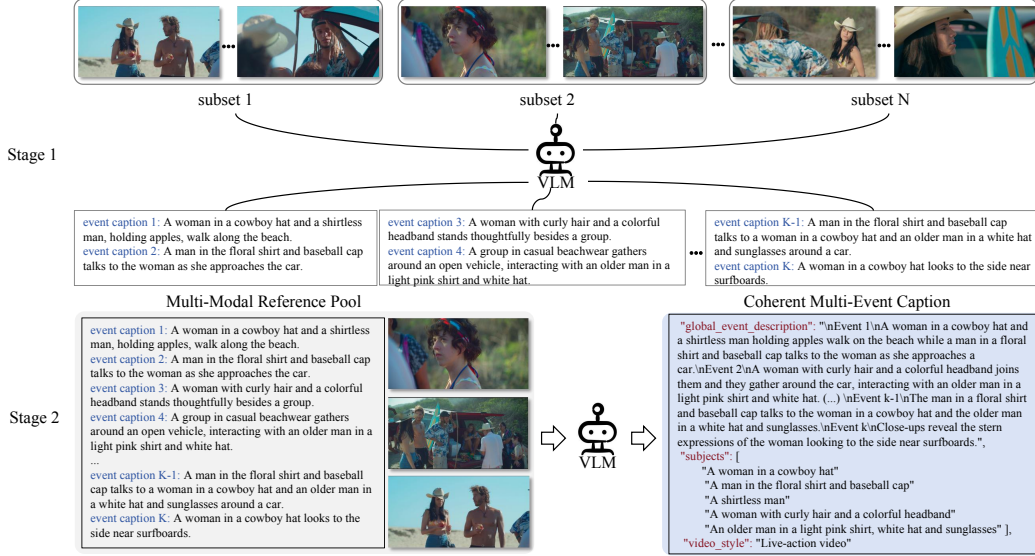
subset 1

subset 2

subset N

Stage 1

VLM

event caption 1: A woman in a cowboy hat and a shirtless man, holding apples, walk along the beach.
event caption 2: A man in the floral shirt and baseball cap talks to the woman as she approaches the car.

event caption 3: A woman with curly hair and a colorful headband stands thoughtfully besides a group.
event caption 4: A group in casual beachwear gathers around an open vehicle, interacting with an older man in a light pink shirt and white hat.

event caption K-1: A man in the floral shirt and baseball cap talks to a woman in a cowboy hat and an older man in a white hat and sunglasses around a car.
event caption K: A woman in a cowboy hat looks to the side near surfboards.

Multi-Modal Reference Pool

Coherent Multi-Event Caption

Stage 2

event caption 1: A woman in a cowboy hat and a shirtless man, holding apples, walk along the beach.
event caption 2: A man in the floral shirt and baseball cap talks to the woman as she approaches the car.
event caption 3: A woman with curly hair and a colorful headband stands thoughtfully besides a group.
event caption 4: A group in casual beachwear gathers around an open vehicle, interacting with an older man in a light pink shirt and white hat.
...
event caption K-1: A man in the floral shirt and baseball cap talks to a woman in a cowboy hat and an older man in a white hat and sunglasses around a car.
event caption K: A woman in a cowboy hat looks to the side near surfboards.

VLM

"global_event_description": "\nEvent 1\nA woman in a cowboy hat and a shirtless man holding apples walk on the beach while a man in a floral shirt and baseball cap talks to the woman as she approaches the car.\nEvent 2\nA woman with curly hair and a colorful headband joins them and they gather around the car, interacting with an older man in a light pink shirt and white hat. (...) \nEvent k-1\nThe man in a floral shirt and baseball cap talks to the woman in a cowboy hat and the older man in white hat and sunglasses.\nEvent k\nClose-ups reveal the stern expressions of the woman looking to the side near surfboards.",
"subjects": [
"A woman in a cowboy hat"
"A man in the floral shirt and baseball cap"
"A shirtless man"
"A woman with curly hair and a colorful headband"
"An older man in a light pink shirt, white hat and sunglasses" ],
"video_style": "Live-action video"